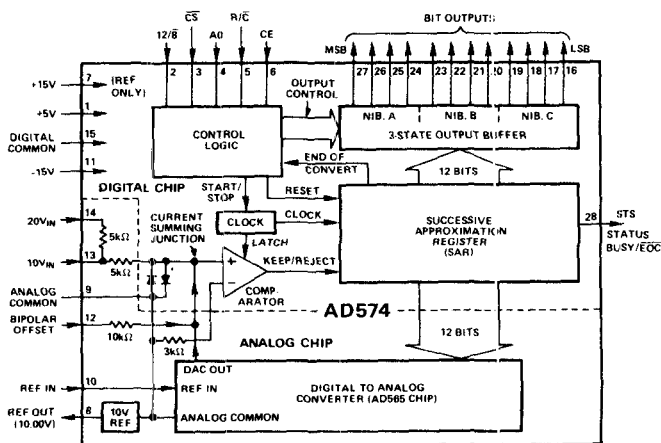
BIT OUTPUTS

$12/\overline{8}$ $\overline{CS}$ A0 $R/\overline{C}$ CE

2 3 4 5 6

MSB 27 26 25 24 23 22 21 20 19 18 17 16 LSB

+15V 7 (REF ONLY)

+5V 1

DIGITAL COMMON 15

-15V 11

OUTPUT CONTROL

CONTROL LOGIC

NIB. A NIB. B NIB. C

3-STATE OUTPUT BUFFER

END OF CONVERT

12 BITS

DIGITAL CHIP

START/STOP

RESET

CLOCK

CLOCK

SUCCESSIVE APPROXIMATION REGISTER (SAR)

28 STS STATUS BUSY/$\overline{EOC}$

$20V_{IN}$ 14

5kΩ

$10V_{IN}$ 13

5kΩ

CURRENT SUMMING JUNCTION

LATCH

KEEP/REJECT

COMPARATOR

ANALOG COMMON 9

BIPOLAR OFFSET 12

10kΩ

3kΩ

AD574

12 BITS

ANALOG CHIP

DAC OUT

REF IN 10

REF IN

DIGITAL TO ANALOG CONVERTER (AD565 CHIP)

REF OUT (10.00V) 8

10V REF

ANALOG COMMON